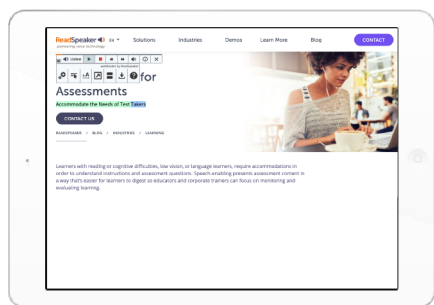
ReadSpeaker
pioneering voice technology
EN
Solutions
Industries
Demos
Learn More
Blog
CONTACT

Listen

for

Assessments

Accommodate the Needs of Test Takers

CONTACT US

READSPEAKER / BLOG / INDUSTRIES / LEARNING

Learners with reading or cognitive difficulties, low vision, or language learners, require accommodations in order to understand instructions and assessment questions. Speech enabling presents assessment content in a way that's easier for learners to digest so educators and corporate trainers can focus on monitoring and evaluating learning.